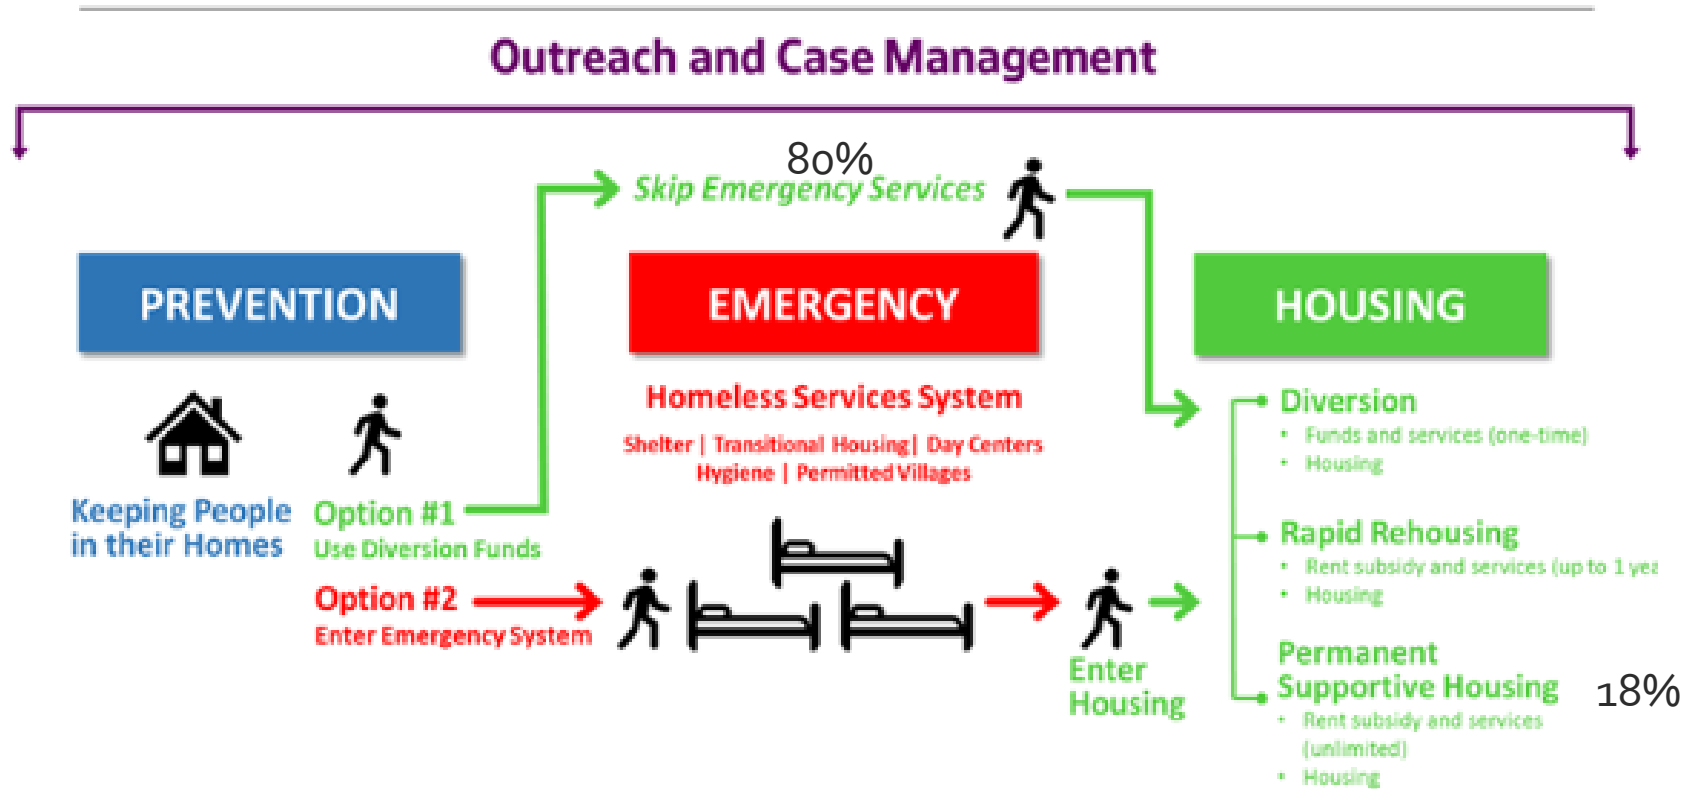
Outreach and Case Management

80%

Skip Emergency Services

PREVENTION

EMERGENCY

HOUSING

Homeless Services System

Shelter | Transitional Housing | Day Centers
Hygiene | Permitted Villages

Keeping People in their Homes

Option #1
Use Diversion Funds

Option #2
Enter Emergency System

Enter Housing

Diversion
• Funds and services (one-time)
• Housing

Rapid Rehousing
• Rent subsidy and services (up to 1 yea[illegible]
• Housing

Permanent Supportive Housing
• Rent subsidy and services (unlimited)
• Housing

18%